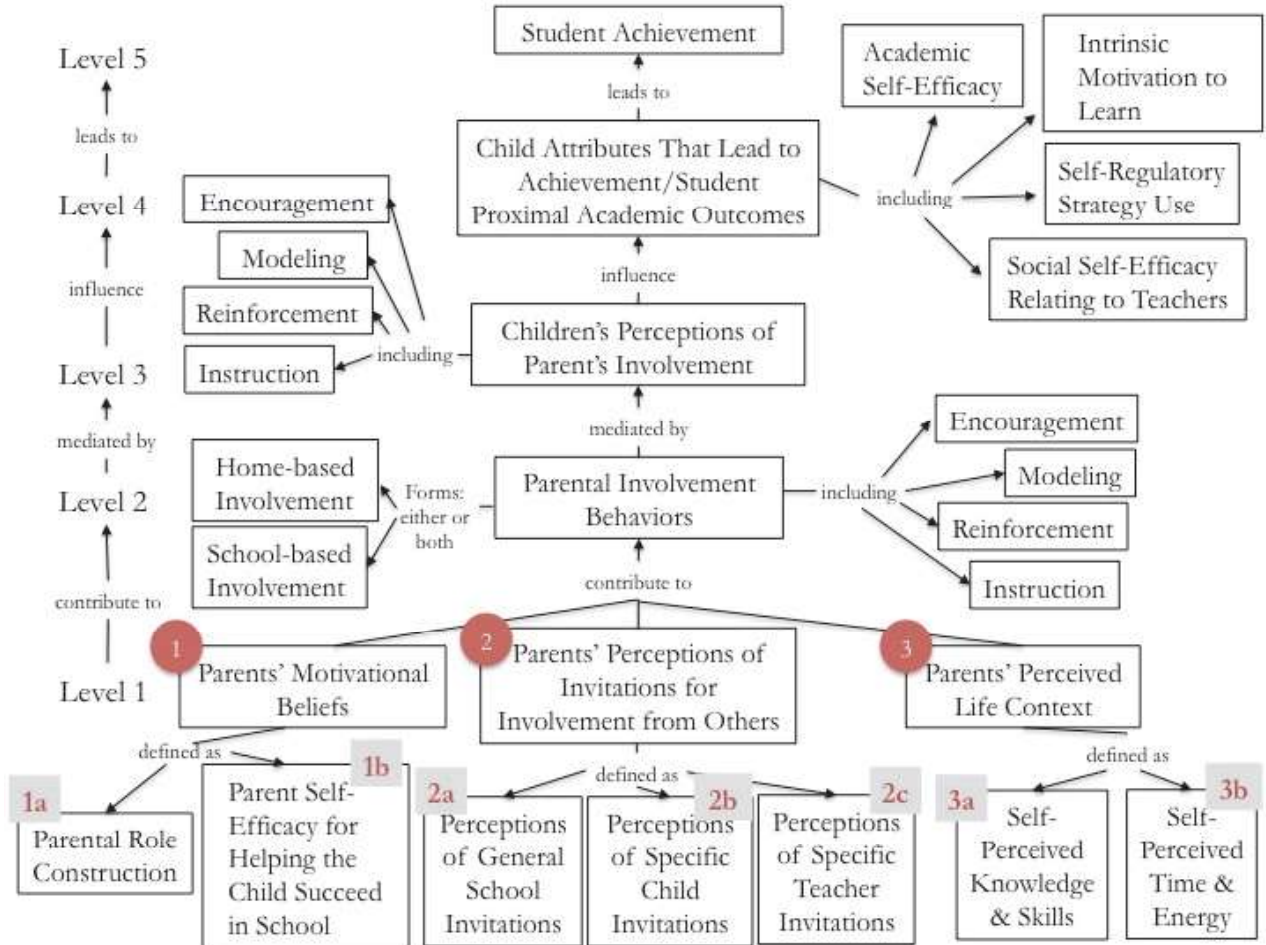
Level 5

leads to

Level 4

influence

Level 3

mediated by

Level 2

contribute to

Level 1

Student Achievement

leads to

Child Attributes That Lead to Achievement/Student Proximal Academic Outcomes

including

Academic Self-Efficacy

Intrinsic Motivation to Learn

Self-Regulatory Strategy Use

Social Self-Efficacy Relating to Teachers

influence

Encouragement

Modeling

Reinforcement

Instruction

including

Children's Perceptions of Parent's Involvement

mediated by

Home-based Involvement

School-based Involvement

Forms: either or both

Parental Involvement Behaviors

including

Encouragement

Modeling

Reinforcement

Instruction

contribute to

1 Parents' Motivational Beliefs

2 Parents' Perceptions of Invitations for Involvement from Others

3 Parents' Perceived Life Context

defined as

1a Parental Role Construction

1b Parent Self-Efficacy for Helping the Child Succeed in School

defined as

2a Perceptions of General School Invitations

2b Perceptions of Specific Child Invitations

2c Perceptions of Specific Teacher Invitations

defined as

3a Self-Perceived Knowledge & Skills

3b Self-Perceived Time & Energy